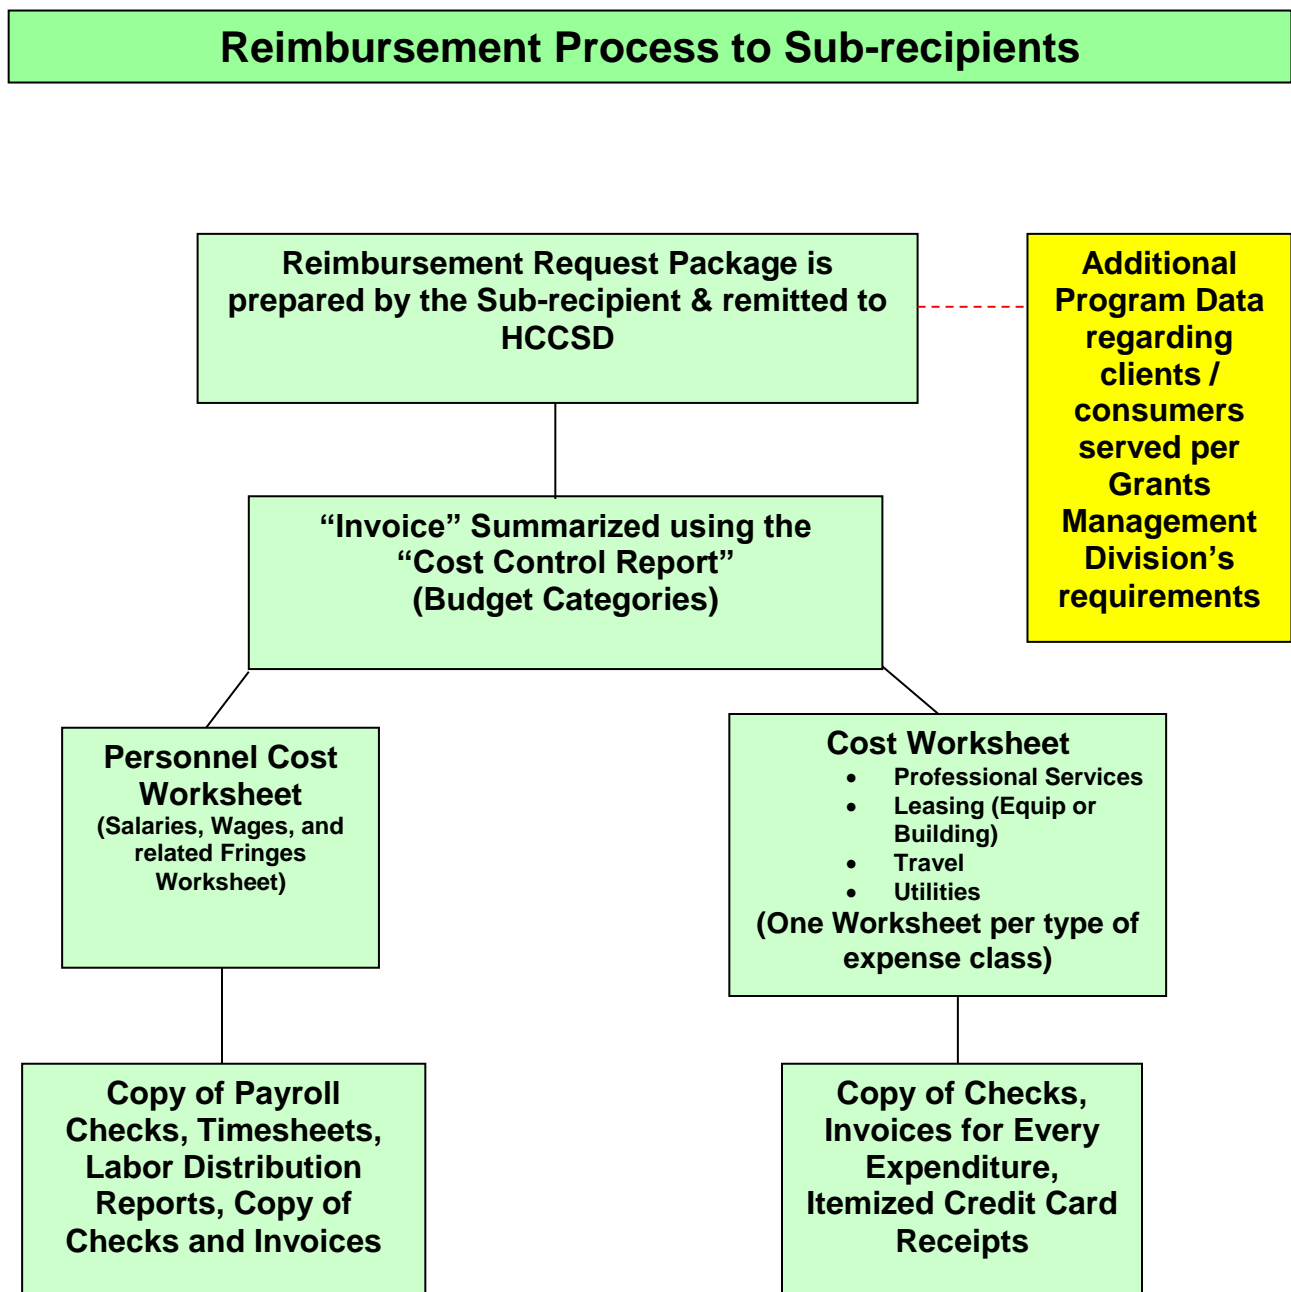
Reimbursement Process to Sub-recipients

Reimbursement Request Package is prepared by the Sub-recipient & remitted to HCCSD

Additional Program Data regarding clients / consumers served per Grants Management Division’s requirements

“Invoice” Summarized using the “Cost Control Report” (Budget Categories)

Personnel Cost Worksheet
(Salaries, Wages, and related Fringes Worksheet)

Cost Worksheet
- Professional Services
- Leasing (Equip or Building)
- Travel
- Utilities

(One Worksheet per type of expense class)

Copy of Payroll Checks, Timesheets, Labor Distribution Reports, Copy of Checks and Invoices

Copy of Checks, Invoices for Every Expenditure, Itemized Credit Card Receipts